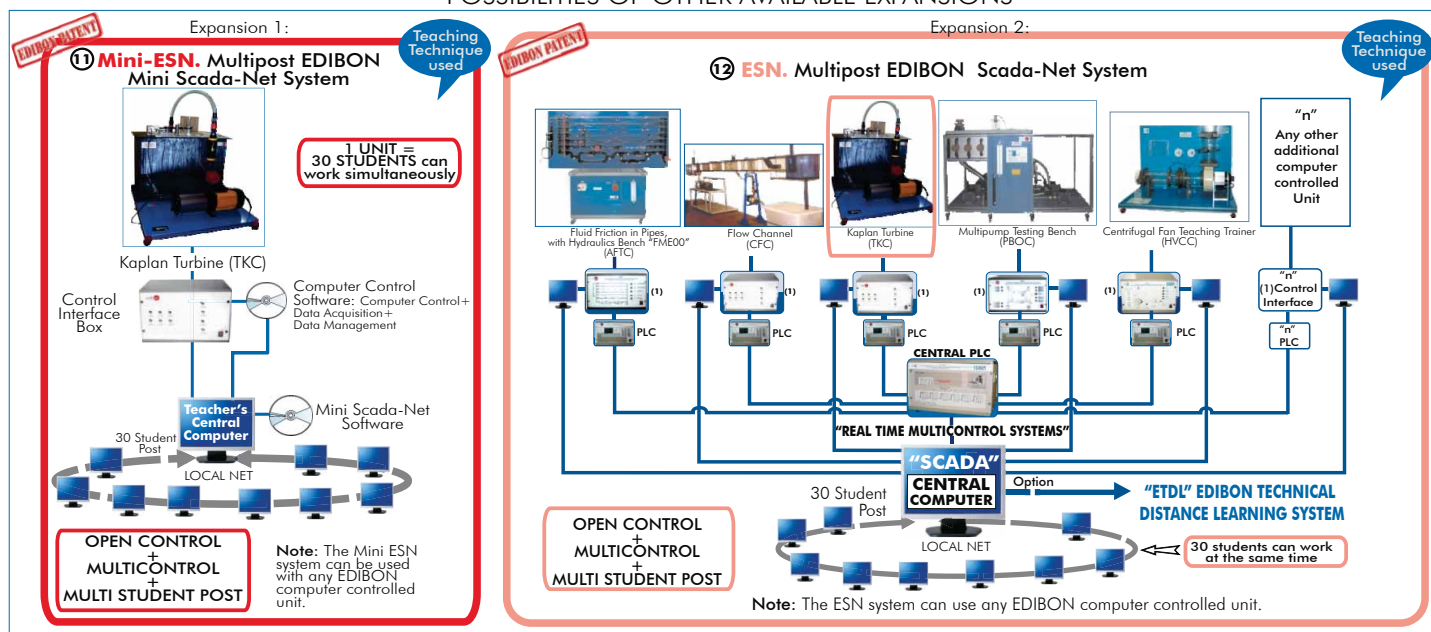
POSSIBILITIES OF OTHER AVAILABLE EXPANSIONS

Expansion 1:

EDIBON PATENT

Teaching Technique used

11 Mini-ESN. Multipost EDIBON Mini Scada-Net System

1 UNIT = 30 STUDENTS can work simultaneously

Kaplan Turbine (TKC)

Control Interface Box

Computer Control Software: Computer Control+ Data Acquisition+ Data Management

Teacher's Central Computer

Mini Scada-Net Software

30 Student Post

LOCAL NET

OPEN CONTROL + MULTICONTROL + MULTI STUDENT POST

Note: The Mini ESN system can be used with any EDIBON computer controlled unit.

Expansion 2:

EDIBON PATENT

Teaching Technique used

12 ESN. Multipost EDIBON Scada-Net System

Fluid Friction in Pipes, with Hydraulics Bench "FME00" (AFTC)

Flow Channel (CFC)

Kaplan Turbine (TKC)

Multipump Testing Bench (PBOC)

Centrifugal Fan Teaching Trainer (HVCC)

"n" Any other additional computer controlled Unit

(1)

PLC

(1)

PLC

(1)

PLC

(1)

PLC

(1)

PLC

"n" (1)Control Interface

"n" PLC

CENTRAL PLC

"REAL TIME MULTICONTROL SYSTEMS"

"SCADA" CENTRAL COMPUTER

Option

"ETDL" EDIBON TECHNICAL DISTANCE LEARNING SYSTEM

30 Student Post

LOCAL NET

30 students can work at the same time

OPEN CONTROL + MULTICONTROL + MULTI STUDENT POST

Note: The ESN system can use any EDIBON computer controlled unit.